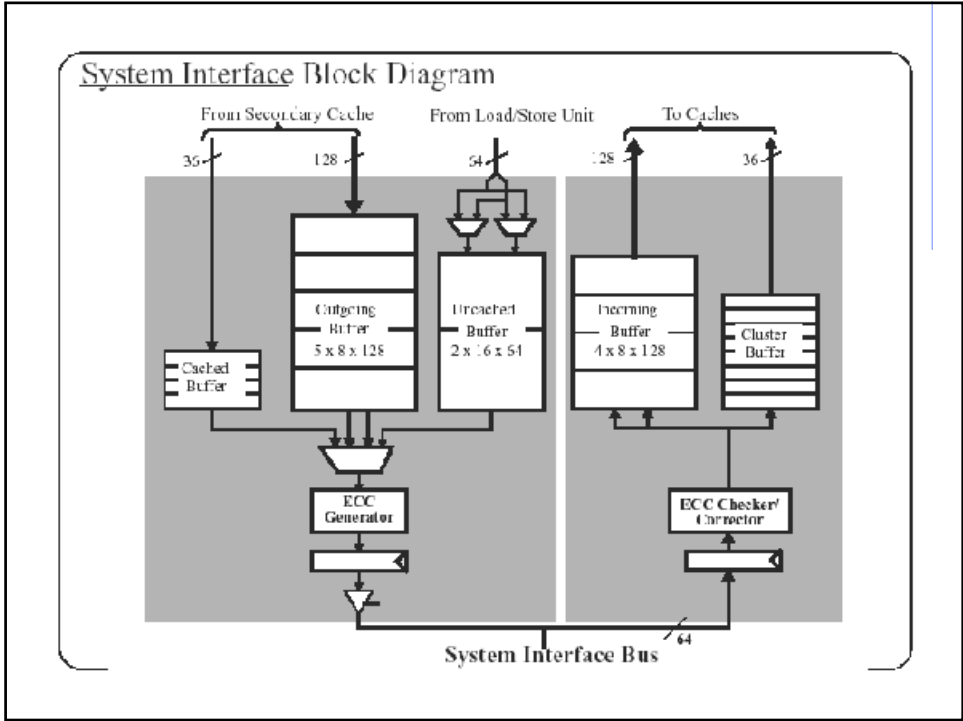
System Interface Block Diagram

From Secondary Cache

From Load/Store Unit

To Caches

36

128

64

128

36

Outgoing Buffer 5 x 8 x 128

Uncached Buffer 2 x 16 x 64

Incoming Buffer 4 x 8 x 128

Cluster Buffer

Cached Buffer

ECC Generator

ECC Checker/ Corrector

64

System Interface Bus